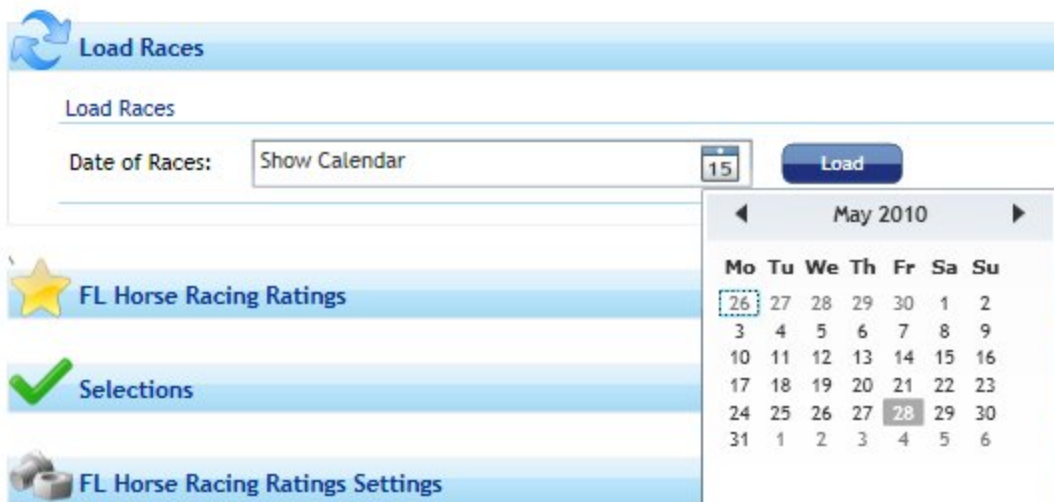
Load Races

Load Races

Date of Races: Show Calendar 15 Load

◀ May 2010 ▶

| Mo | Tu | We | Th | Fr | Sa | Su |
|---|---|---|---|---|---|---|
| 26 | 27 | 28 | 29 | 30 | 1 | 2 |
| 3 | 4 | 5 | 6 | 7 | 8 | 9 |
| 10 | 11 | 12 | 13 | 14 | 15 | 16 |
| 17 | 18 | 19 | 20 | 21 | 22 | 23 |
| 24 | 25 | 26 | 27 | 28 | 29 | 30 |
| 31 | 1 | 2 | 3 | 4 | 5 | 6 |

FL Horse Racing Ratings

Selections

FL Horse Racing Ratings Settings